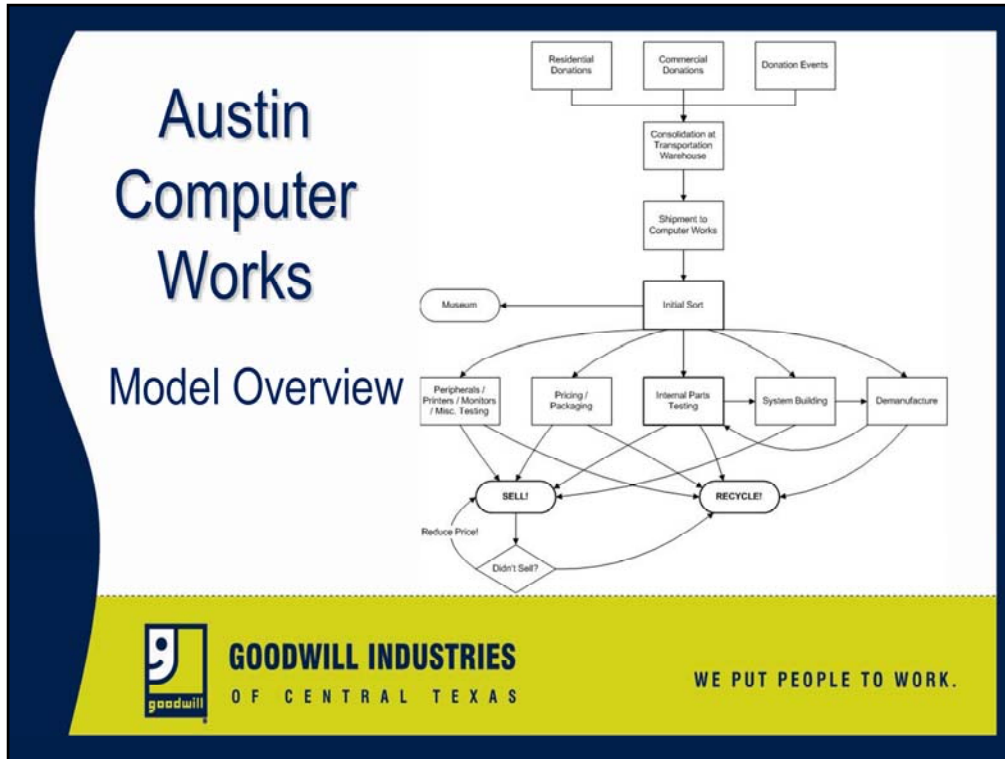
Austin Computer Works

Model Overview

Residential Donations

Commercial Donations

Donation Events

Consolidation at Transportation Warehouse

Shipment to Computer Works

Museum

Initial Sort

Peripherals / Printers / Monitors / Misc. Testing

Pricing / Packaging

Internal Parts Testing

System Building

Demanufacture

SELL!

RECYCLE!

Reduce Price!

Didn't Sell?

goodwill

GOODWILL INDUSTRIES
OF CENTRAL TEXAS

WE PUT PEOPLE TO WORK.